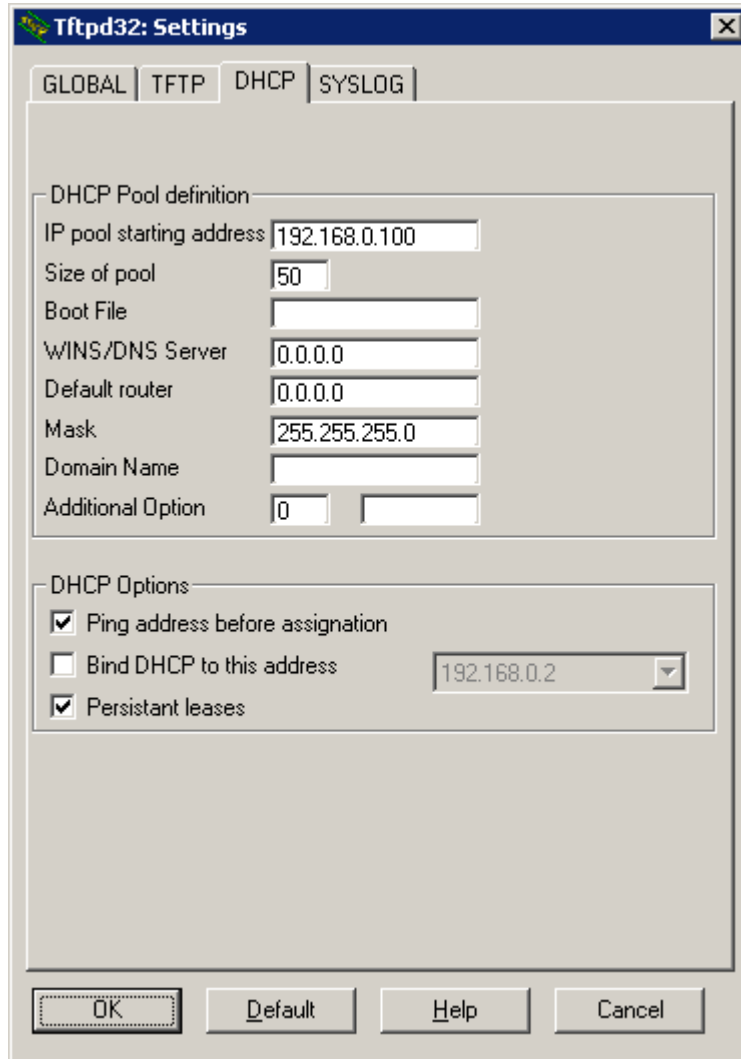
Tftpd32: Settings

GLOBAL | TFTP | DHCP | SYSLOG

DHCP Pool definition
IP pool starting address 192.168.0.100
Size of pool 50
Boot File
WINS/DNS Server 0.0.0.0
Default router 0.0.0.0
Mask 255.255.255.0
Domain Name
Additional Option 0

DHCP Options
Ping address before assignation
Bind DHCP to this address 192.168.0.2
Persistant leases

OK | Default | Help | Cancel